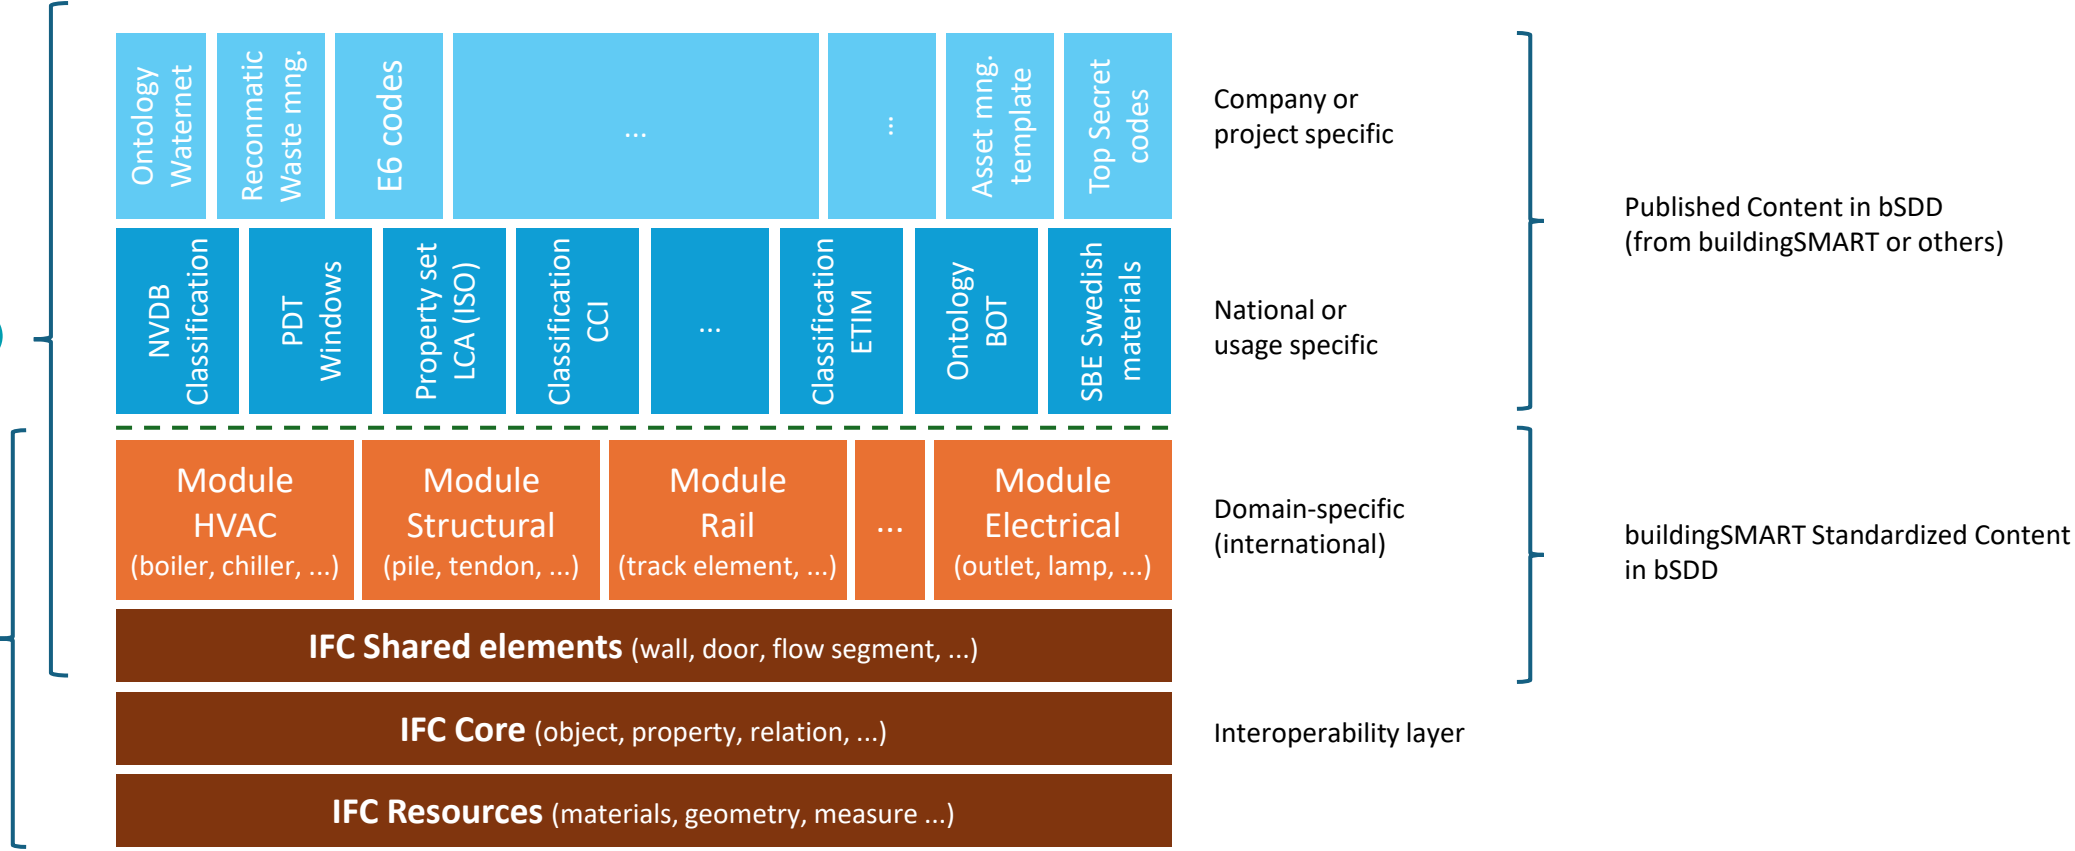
Ontology Waternet

Reconmatic Waste mng.

E6 codes

...

...

Asset mng. template

Top Secret codes

NVDB Classification

PDT Windows

Property set LCA (ISO)

Classification CCI

...

Classification ETIM

Ontology BOT

SBE Swedish materials

Module HVAC (boiler, chiller, ...)

Module Structural (pile, tendon, ...)

Module Rail (track element, ...)

...

Module Electrical (outlet, lamp, ...)

**IFC Shared elements** (wall, door, flow segment, ...)

**IFC Core** (object, property, relation, ...)

**IFC Resources** (materials, geometry, measure ...)

Company or project specific

National or usage specific

Domain-specific (international)

Interoperability layer

Published Content in bSDD (from buildingSMART or others)

buildingSMART Standardized Content in bSDD